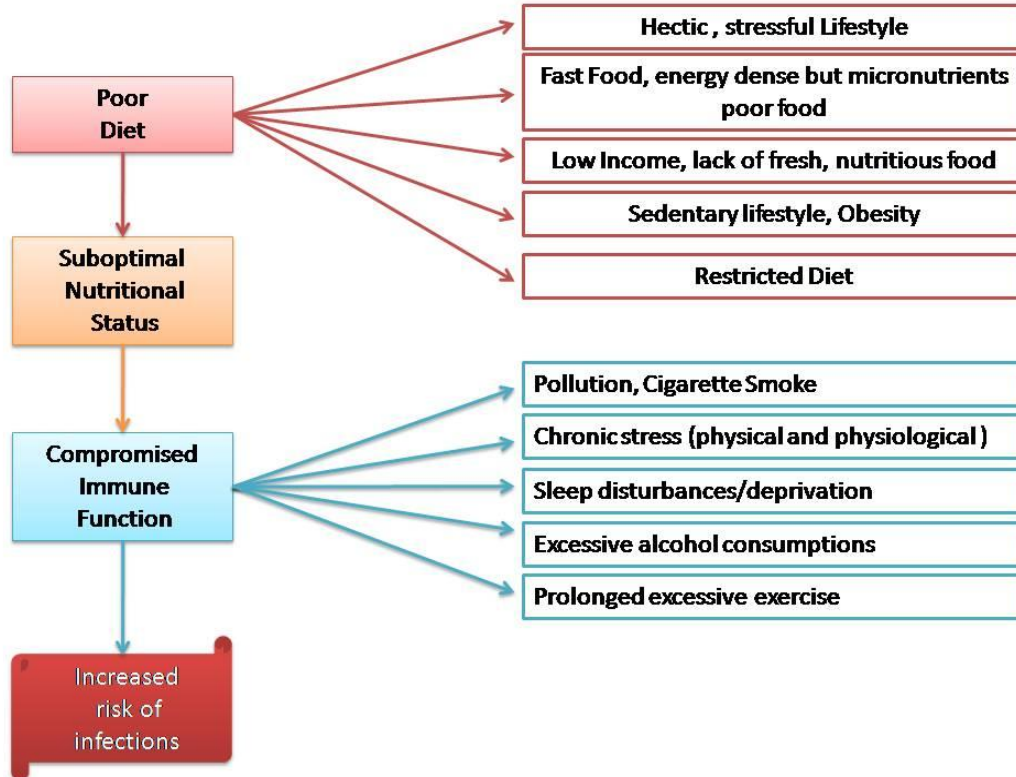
Poor Diet

Hectic , stressful Lifestyle

Fast Food, energy dense but micronutrients poor food

Low Income, lack of fresh, nutritious food

Sedentary lifestyle, Obesity

Restricted Diet

Suboptimal Nutritional Status

Compromised Immune Function

Pollution, Cigarette Smoke

Chronic stress (physical and physiological )

Sleep disturbances/deprivation

Excessive alcohol consumptions

Prolonged excessive exercise

Increased risk of infections